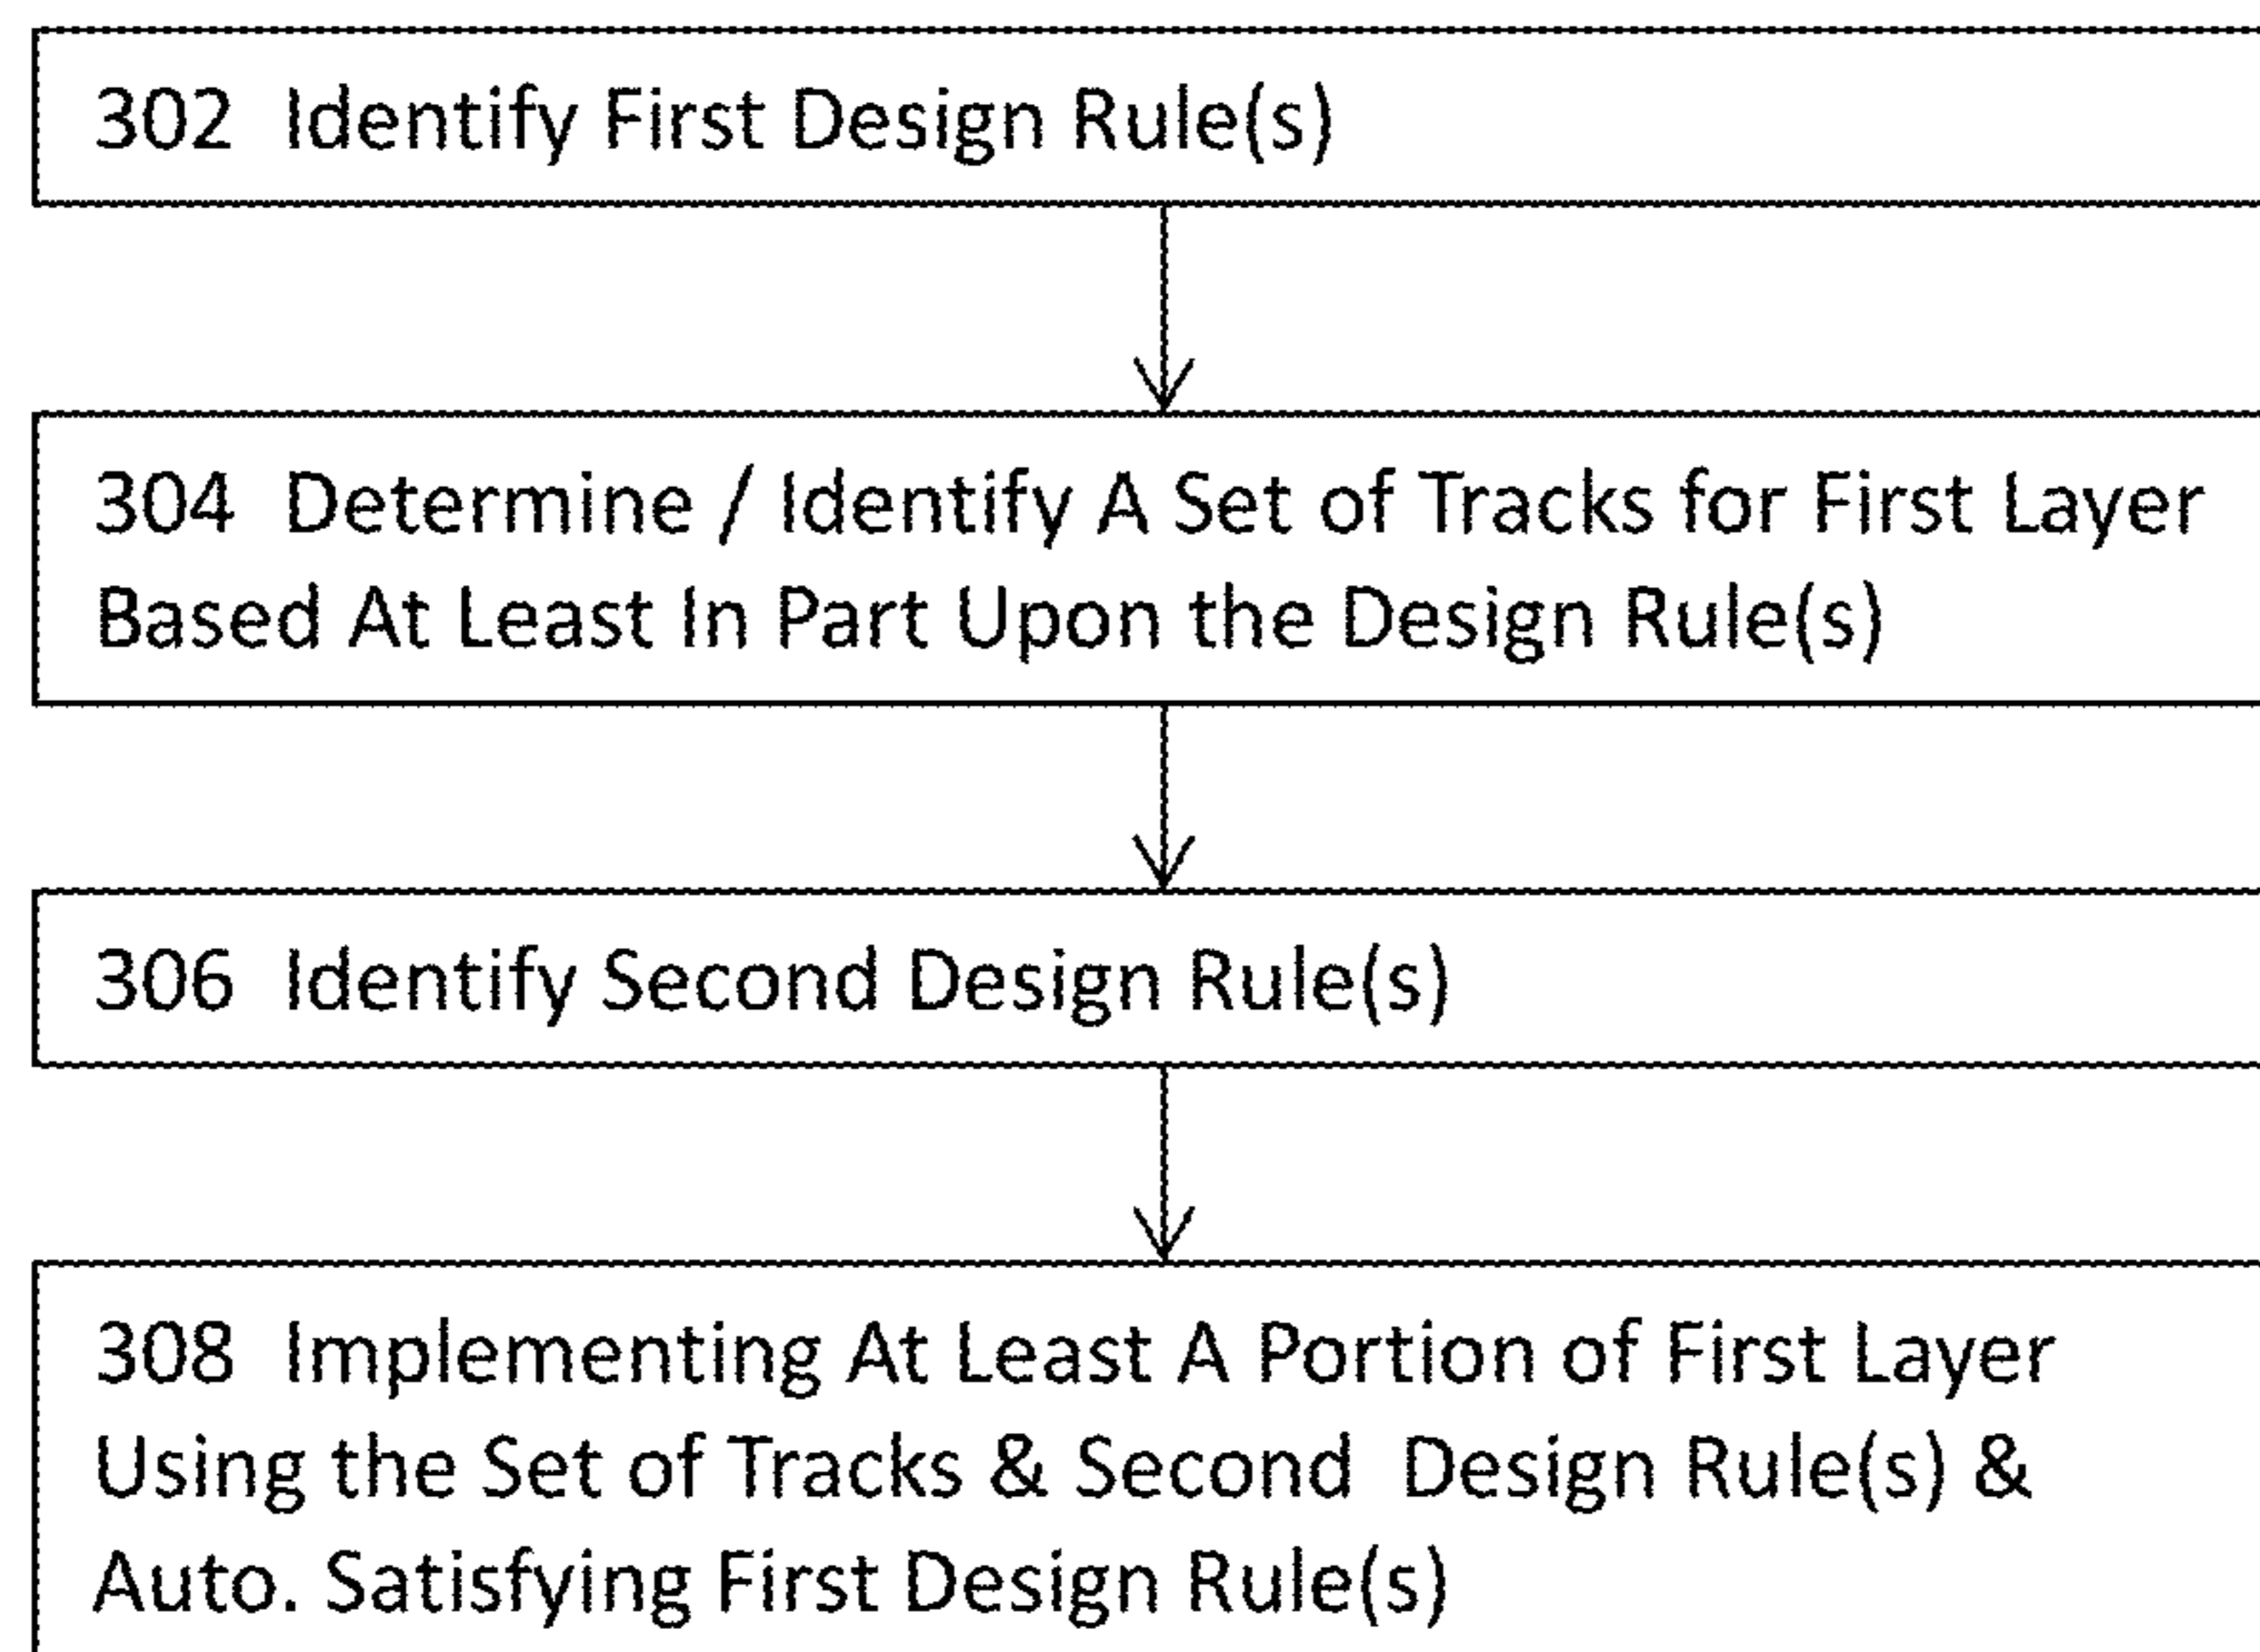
302 Identify First Design Rule(s)

304 Determine / Identify A Set of Tracks for First Layer Based At Least In Part Upon the Design Rule(s)

306 Identify Second Design Rule(s)

308 Implementing At Least A Portion of First Layer Using the Set of Tracks & Second Design Rule(s) & Auto. Satisfying First Design Rule(s)